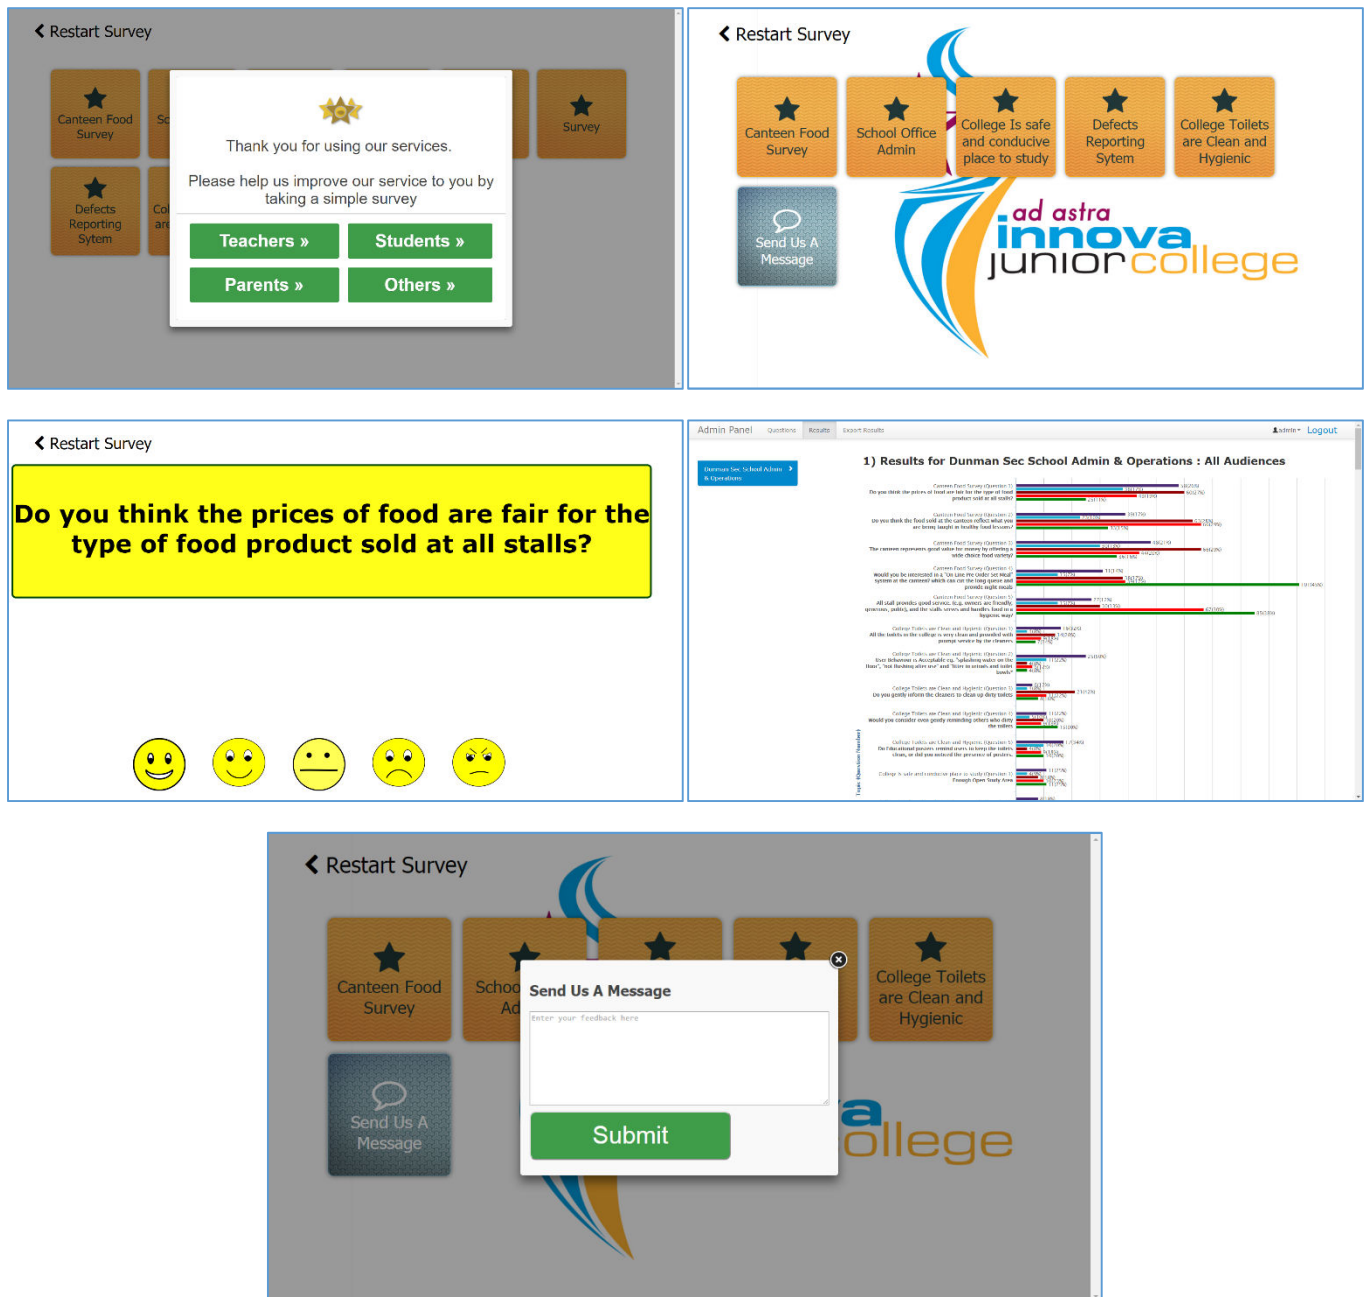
Restart Survey

Canteen Food Survey

Sc

Survey

Defects Reporting Sytem

Col are

Thank you for using our services.

Please help us improve our service to you by taking a simple survey

Teachers »

Students »

Parents »

Others »

Restart Survey

Canteen Food Survey

School Office Admin

College Is safe and conducive place to study

Defects Reporting Sytem

College Toilets are Clean and Hygienic

Send Us A Message

ad astra innova junior college

Restart Survey

Do you think the prices of food are fair for the type of food product sold at all stalls?

Admin Panel Questions Results Export Results admin Logout

Dunman Sec School Admin & Operations

1) Results for Dunman Sec School Admin & Operations : All Audiences

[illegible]

Restart Survey

Canteen Food Survey

Schoo Ad

College Toilets are Clean and Hygienic

Send Us A Message

Send Us A Message

Enter your feedback here

Submit

a ollege